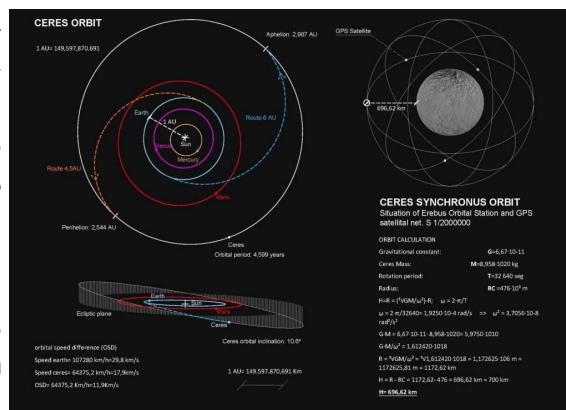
CERES ORBIT

1 AU= 149,597,870,691

Aphelion: 2,987 AU

GPS Satellite

696,62 km

Earth

1 AU

Sun

Venus

Mercury

Route 6 AU

Route 4,5AU

Mars

Perihelion: 2,544 AU

Ceres

Orbital period: 4,599 years

CERES SYNCHRONUS ORBIT

Situation of Erebus Orbital Station and GPS satellital net. S 1/2000000

ORBIT CALCULATION

Gravitational constant: G=6,67·10-11

Ceres Mass: M=8,958·1020 kg

Rotation period: T=32 640 seg

Radius: RC =476·10³ m

H=R = (³√GM/ω²)-R; ω = 2 π/T

ω = 2 π/32640= 1,9250·10-4 rad/s => ω² = 3,7056·10-8 rad²/s²

G·M = 6,67·10-11 · 8,958·1020= 5,9750·1010

G·M/ω² = 1,612420·1018

R = ³√GM/ω² = ³√1,612420·1018 = 1,172625·106 m = 1172625,81 m = 1172,62 km

H = R - RC = 1172,62- 476 = 696,62 km ≈ 700 km

H= 696,62 km

Earth

Sun

Mars

Ecliptic plane

Ceres

Ceres orbital inclination: 10.6º

orbital speed difference (OSD)

Speed earth= 107280 km/h=29,8 km/s

Speed ceres= 64375,2 km/h=17,9km/s

OSD= 64375,2 Km/h=11,9Km/s

1 AU= 149.597,870,691 Km